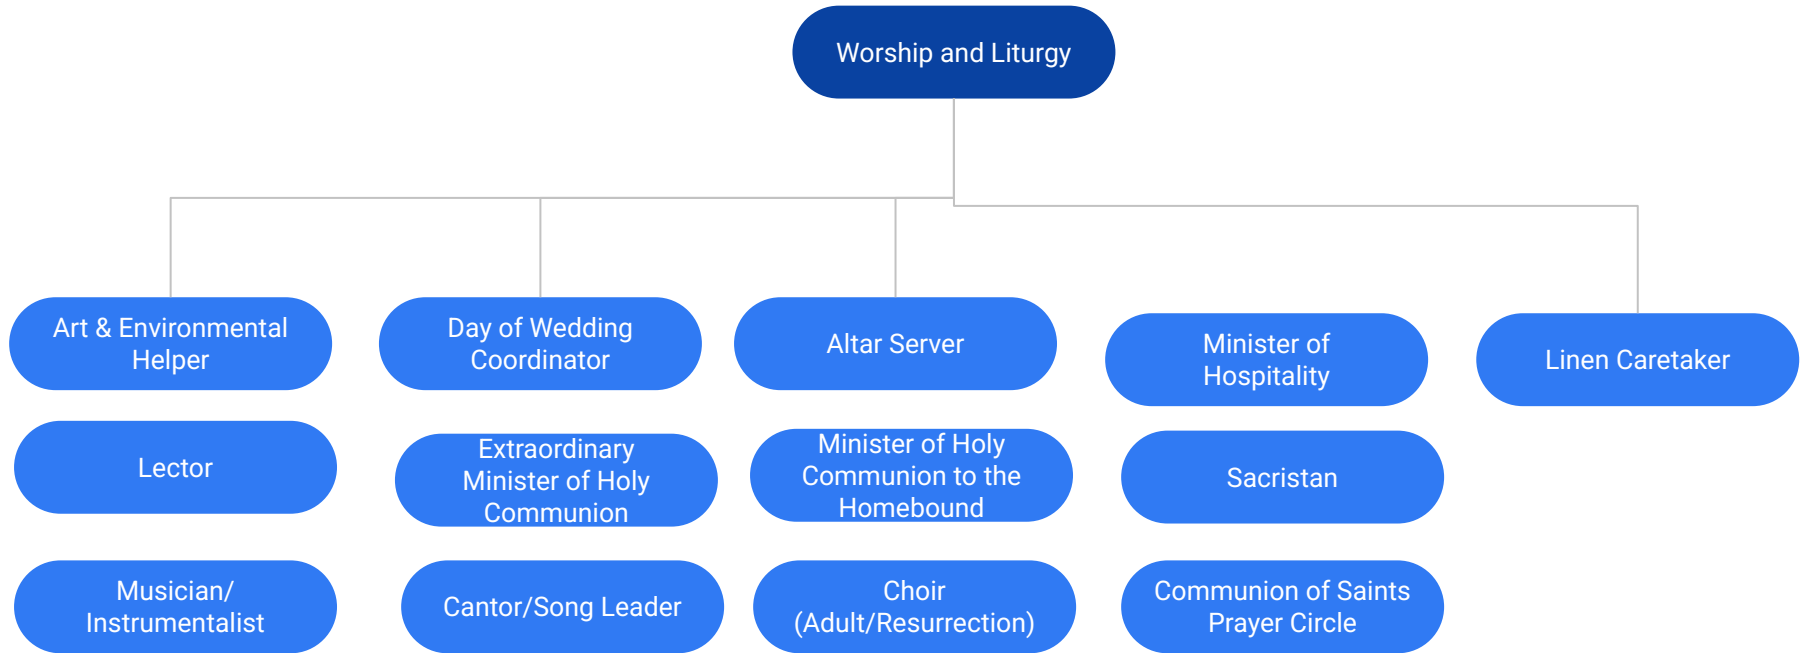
Worship and Liturgy

Art & Environmental Helper

Day of Wedding Coordinator

Altar Server

Minister of Hospitality

Linen Caretaker

Lector

Extraordinary Minister of Holy Communion

Minister of Holy Communion to the Homebound

Sacristan

Musician/ Instrumentalist

Cantor/Song Leader

Choir (Adult/Resurrection)

Communion of Saints Prayer Circle